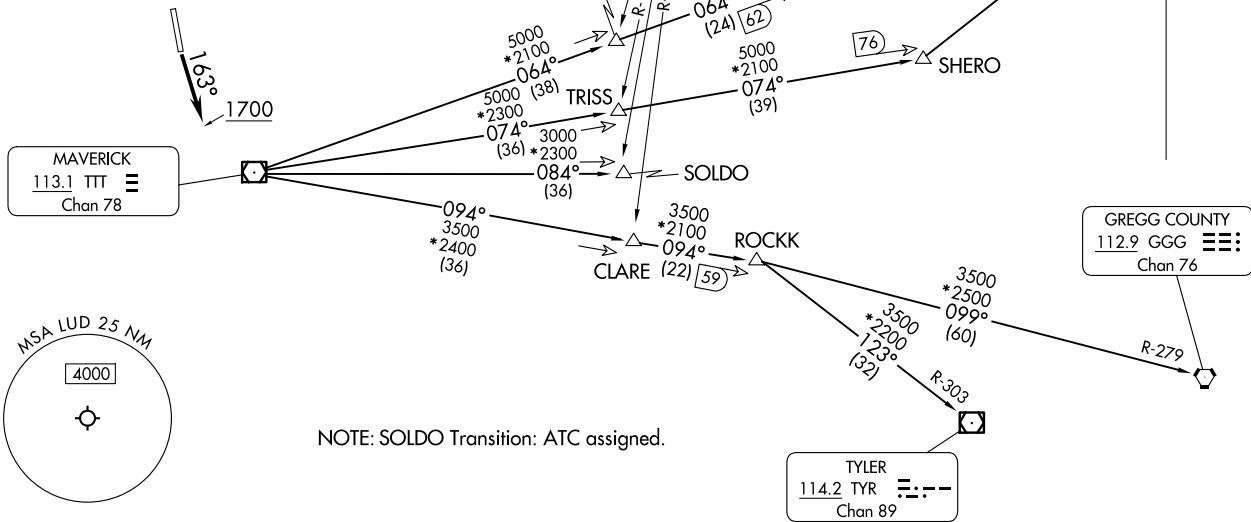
064
(24) 62
R-
R
163°
1700
5000
*2100
064°
(38)
76
5000
*2100
074°
(39)
SHERO
5000
*2300
074°
(36)
TRISS
3000
*2300
084°
(36)
SOLDO
MAVERICK
113.1 TTT
Chan 78
094°
3500
*2400
(36)
3500
*2100
094°
(22) 59
CLARE
ROCKK
3500
*2500
099°
(60)
GREGG COUNTY
112.9 GGG
Chan 76
R-279
3500
*2200
123°
(32)
R-303
MSA LUD 25 NM
4000
NOTE: SOLDO Transition: ATC assigned.
TYLER
114.2 TYR
Chan 89